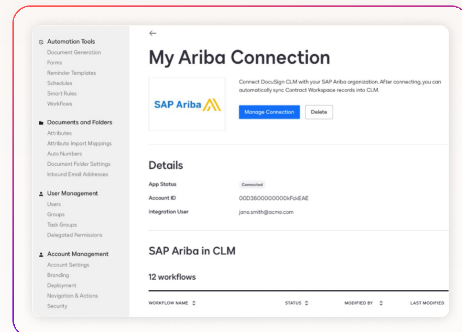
Automation Tools
Document Generation
Forms
Reminder Templates
Schedules
Smart Rules
Workflows

Documents and Folders
Attributes
Attribute Import Mappings
Auto Numbers
Document Folder Settings
Inbound Email Addresses

User Management
Users
Groups
Task Groups
Delegated Permissions

Account Management
Account Settings
Branding
Deployment
Navigation & Actions
Security

←

My Ariba Connection

SAP Ariba

Connect DocuSign CLM with your SAP Ariba organization. After connecting, you can automatically sync Contract Workspace records into CLM.

Manage Connection Delete

Details

App Status Connected
Account ID 00D3600000000XFaiEAE
Integration User jane.smith@acme.com

SAP Ariba in CLM

12 workflows

| WORKFLOW NAME | STATUS | MODIFIED BY | LAST MODIFIED |
|---|---|---|---|